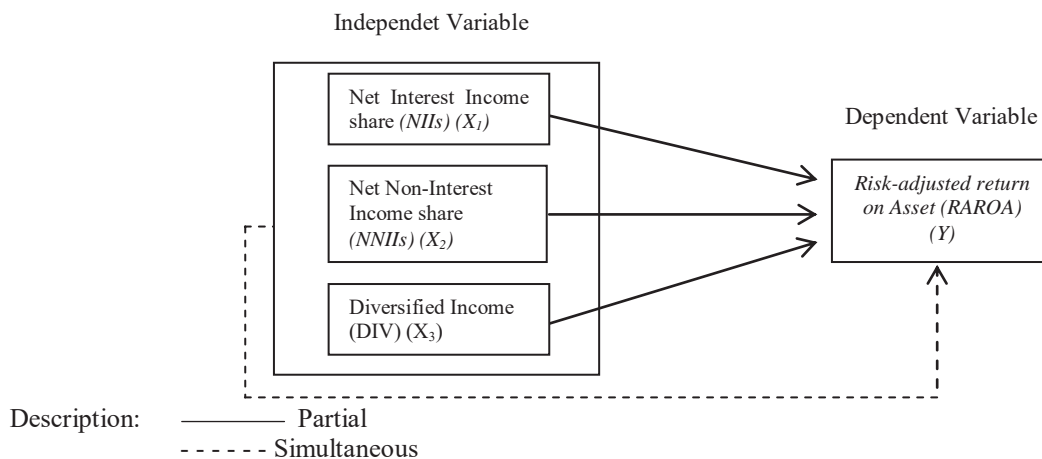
Independet Variable

Net Interest Income share *(NIIs) ($X_1$)*

Net Non-Interest Income share *(NNIIs) ($X_2$)*

Diversified Income (DIV) ($X_3$)

Dependent Variable

*Risk-adjusted return on Asset (RAROA) (Y)*

Description: ———— Partial
- - - - - - Simultaneous